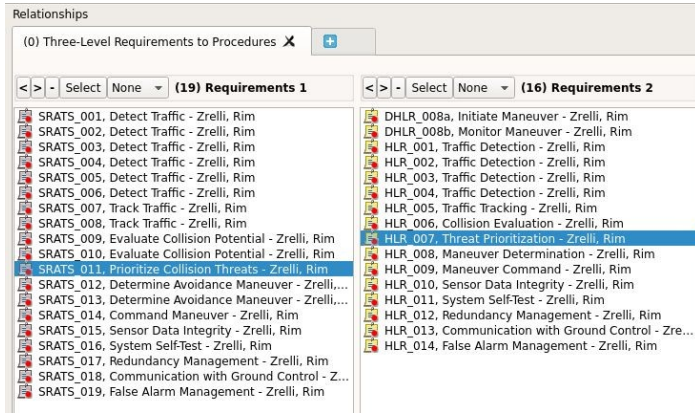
Relationships

(0) Three-Level Requirements to Procedures

< > - Select None (19) Requirements 1

SRATS_001, Detect Traffic - Zrelli, Rim
SRATS_002, Detect Traffic - Zrelli, Rim
SRATS_003, Detect Traffic - Zrelli, Rim
SRATS_004, Detect Traffic - Zrelli, Rim
SRATS_005, Detect Traffic - Zrelli, Rim
SRATS_006, Detect Traffic - Zrelli, Rim
SRATS_007, Track Traffic - Zrelli, Rim
SRATS_008, Track Traffic - Zrelli, Rim
SRATS_009, Evaluate Collision Potential - Zrelli, Rim
SRATS_010, Evaluate Collision Potential - Zrelli, Rim
SRATS_011, Prioritize Collision Threats - Zrelli, Rim
SRATS_012, Determine Avoidance Maneuver - Zrelli,...
SRATS_013, Determine Avoidance Maneuver - Zrelli,...
SRATS_014, Command Maneuver - Zrelli, Rim
SRATS_015, Sensor Data Integrity - Zrelli, Rim
SRATS_016, System Self-Test - Zrelli, Rim
SRATS_017, Redundancy Management - Zrelli, Rim
SRATS_018, Communication with Ground Control - Z...
SRATS_019, False Alarm Management - Zrelli, Rim

< > - Select None (16) Requirements 2

DHLR_008a, Initiate Maneuver - Zrelli, Rim
DHLR_008b, Monitor Maneuver - Zrelli, Rim
HLR_001, Traffic Detection - Zrelli, Rim
HLR_002, Traffic Detection - Zrelli, Rim
HLR_003, Traffic Detection - Zrelli, Rim
HLR_004, Traffic Detection - Zrelli, Rim
HLR_005, Traffic Tracking - Zrelli, Rim
HLR_006, Collision Evaluation - Zrelli, Rim
HLR_007, Threat Prioritization - Zrelli, Rim
HLR_008, Maneuver Determination - Zrelli, Rim
HLR_009, Maneuver Command - Zrelli, Rim
HLR_010, Sensor Data Integrity - Zrelli, Rim
HLR_011, System Self-Test - Zrelli, Rim
HLR_012, Redundancy Management - Zrelli, Rim
HLR_013, Communication with Ground Control - Zre...
HLR_014, False Alarm Management - Zrelli, Rim